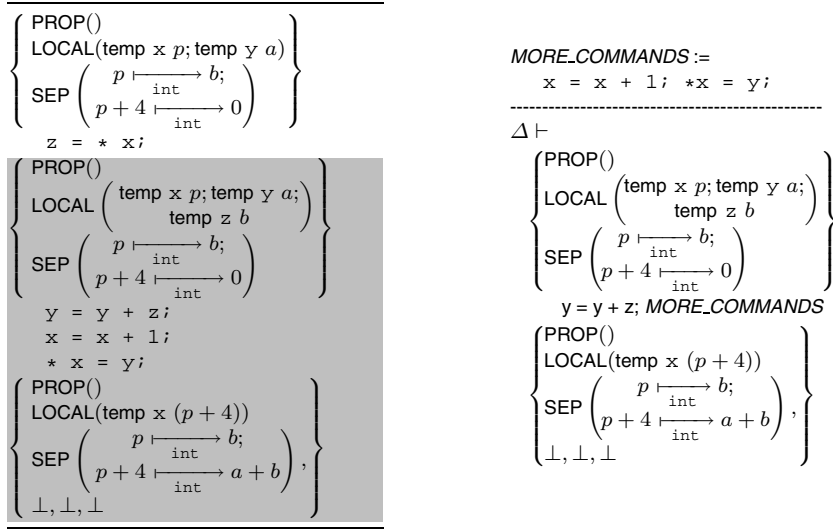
$\left\{\begin{array}{l}\text{PROP}() \\ \text{LOCAL}(\text{temp } \mathtt{x}\ p; \text{temp } \mathtt{y}\ a) \\ \text{SEP}\left(\begin{array}{l} p \xmapsto[\mathtt{int}]{} b; \\ p+4 \xmapsto[\mathtt{int}]{} 0 \end{array}\right)\end{array}\right\}$

z = * x;

$\left\{\begin{array}{l}\text{PROP}() \\ \text{LOCAL}\left(\begin{array}{c}\text{temp } \mathtt{x}\ p; \text{temp } \mathtt{y}\ a; \\ \text{temp } \mathtt{z}\ b\end{array}\right) \\ \text{SEP}\left(\begin{array}{l} p \xmapsto[\mathtt{int}]{} b; \\ p+4 \xmapsto[\mathtt{int}]{} 0 \end{array}\right)\end{array}\right\}$

y = y + z;
x = x + 1;
* x = y;

$\left\{\begin{array}{l}\text{PROP}() \\ \text{LOCAL}(\text{temp } \mathtt{x}\ (p+4)) \\ \text{SEP}\left(\begin{array}{l} p \xmapsto[\mathtt{int}]{} b; \\ p+4 \xmapsto[\mathtt{int}]{} a+b \end{array}\right), \\ \bot, \bot, \bot\end{array}\right\}$

MORE_COMMANDS :=
x = x + 1; *x = y;

$\Delta \vdash$

$\left\{\begin{array}{l}\text{PROP}() \\ \text{LOCAL}\left(\begin{array}{c}\text{temp } \mathtt{x}\ p; \text{temp } \mathtt{y}\ a; \\ \text{temp } \mathtt{z}\ b\end{array}\right) \\ \text{SEP}\left(\begin{array}{l} p \xmapsto[\mathtt{int}]{} b; \\ p+4 \xmapsto[\mathtt{int}]{} 0 \end{array}\right)\end{array}\right\}$

y = y + z; MORE_COMMANDS

$\left\{\begin{array}{l}\text{PROP}() \\ \text{LOCAL}(\text{temp } \mathtt{x}\ (p+4)) \\ \text{SEP}\left(\begin{array}{l} p \xmapsto[\mathtt{int}]{} b; \\ p+4 \xmapsto[\mathtt{int}]{} a+b \end{array}\right), \\ \bot, \bot, \bot\end{array}\right\}$